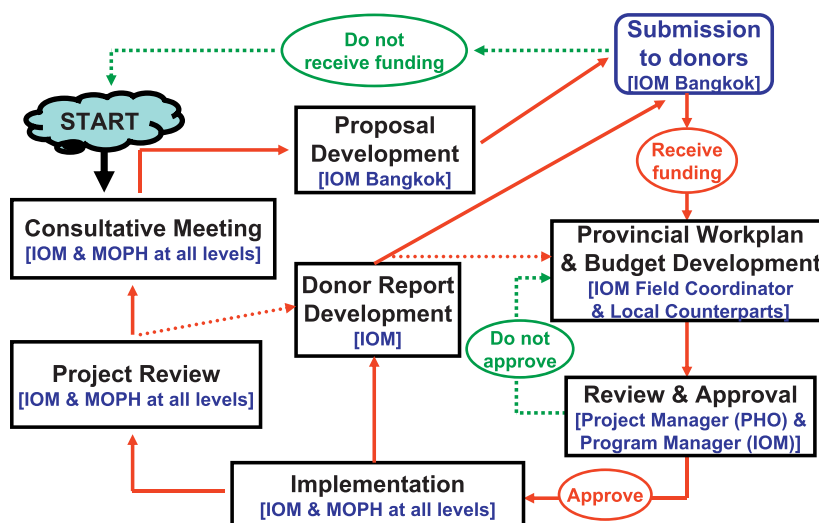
START

Consultative Meeting
[IOM & MOPH at all levels]

Proposal Development
[IOM Bangkok]

Submission to donors
[IOM Bangkok]

Do not receive funding

Receive funding

Provincial Workplan & Budget Development
[IOM Field Coordinator & Local Counterparts]

Do not approve

Review & Approval
[Project Manager (PHO) & Program Manager (IOM)]

Approve

Implementation
[IOM & MOPH at all levels]

Donor Report Development
[IOM]

Project Review
[IOM & MOPH at all levels]